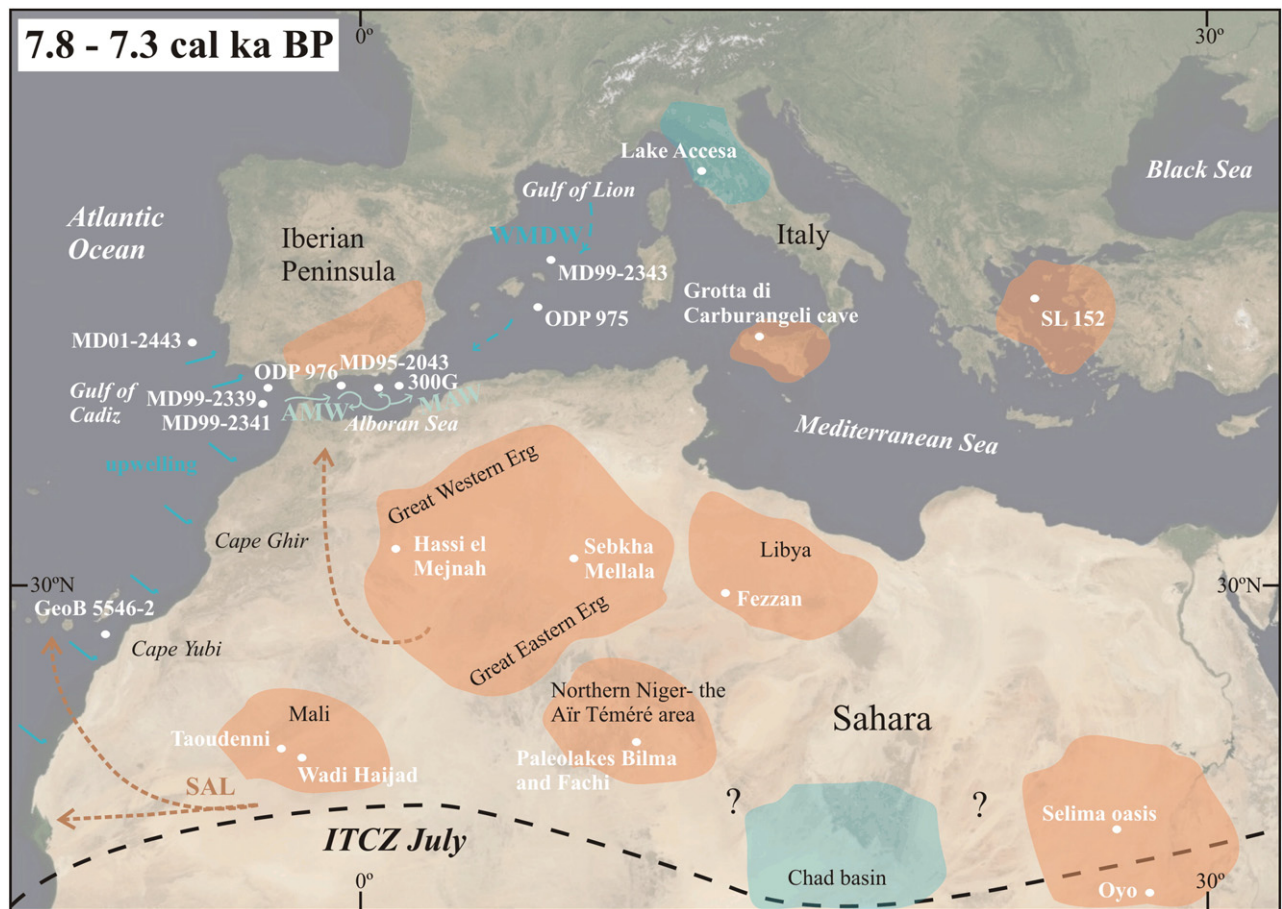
7.8 - 7.3 cal ka BP

0º

30º

Lake Accesa

Black Sea

Gulf of Lion

Atlantic Ocean

WMDW

Iberian Peninsula

Italy

MD99-2343

ODP 975

Grotta di Carburangeli cave

SL 152

MD01-2443

ODP 976

MD95-2043

300G

Gulf of Cadiz

MD99-2339

MD99-2341

AMW

MAW

Alboran Sea

Mediterranean Sea

upwelling

Great Western Erg

Cape Ghir

Hassi el Mejnah

Sebkha Mellala

Libya

Fezzan

30ºN

30ºN

GeoB 5546-2

Great Eastern Erg

Cape Yubi

Northern Niger- the Aïr Téméré area

Mali

Sahara

Taoudenni

Wadi Haijad

Paleolakes Bilma and Fachi

SAL

?

?

Selima oasis

ITCZ July

0º

Chad basin

30º

Oyo